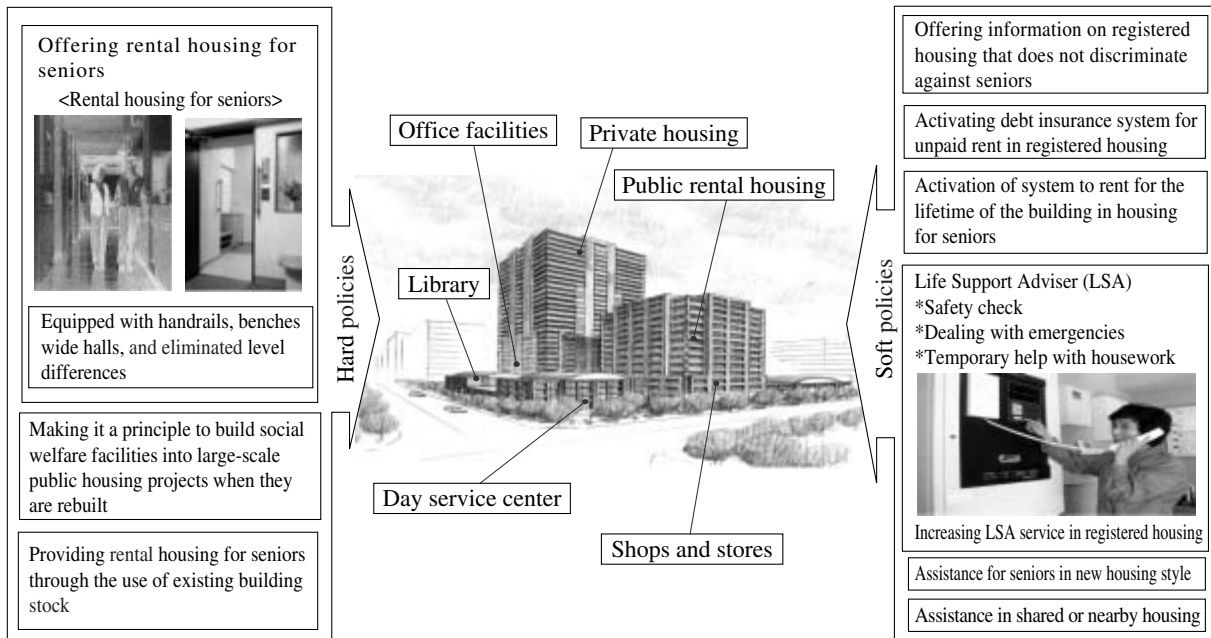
Offering rental housing for seniors

<Rental housing for seniors>

Equipped with handrails, benches wide halls, and eliminated level differences

Making it a principle to build social welfare facilities into large-scale public housing projects when they are rebuilt

Providing rental housing for seniors through the use of existing building stock

Hard policies

Office facilities

Private housing

Public rental housing

Library

Day service center

Shops and stores

Soft policies

Offering information on registered housing that does not discriminate against seniors

Activating debt insurance system for unpaid rent in registered housing

Activation of system to rent for the lifetime of the building in housing for seniors

Life Support Adviser (LSA)
*Safety check
*Dealing with emergencies
*Temporary help with housework

Increasing LSA service in registered housing

Assistance for seniors in new housing style

Assistance in shared or nearby housing